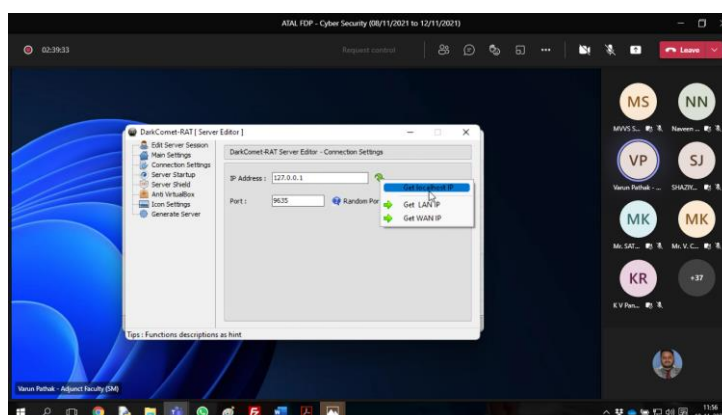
ATAL FDP - Cyber Security (08/11/2021 to 12/11/2021)

02:39:33

Request control

Leave

DarkComet-RAT [ Server Editor ]

Edit Server Session
Main Settings
Connection Settings
Server Startup
Server Shield
Anti VirtualBox
Icon Settings
Generate Server

DarkComet-RAT Server Editor - Connection Settings

IP Address : 127.0.0.1

Port : 9635

Random Por

Get localhost IP
Get LAN IP
Get WAN IP

Tips : Functions descriptions as hint

MS
MVVS S...

NN
Naveen ...

VP
Varun Pathak ...

SJ
SHAZIY...

MK
Mr. SAT...

MK
Mr. V. C...

KR
K V Pan...

+37

Varun Pathak - Adjunct Faculty (SM)

11:56